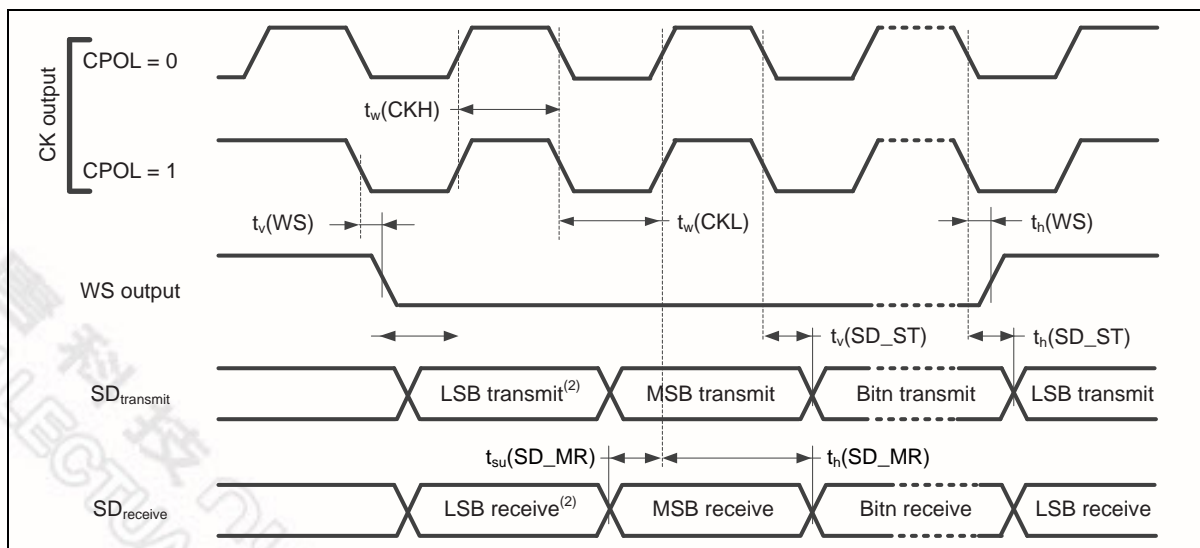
CK output

CPOL = 0

$t_w$(CKH)

CPOL = 1

$t_v$(WS)

$t_w$(CKL)

$t_h$(WS)

WS output

$t_v$(SD_ST)

$t_h$(SD_ST)

$SD_{transmit}$

LSB transmit$^{(2)}$

MSB transmit

Bitn transmit

LSB transmit

$t_{su}$(SD_MR)

$t_h$(SD_MR)

$SD_{receive}$

LSB receive$^{(2)}$

MSB receive

Bitn receive

LSB receive